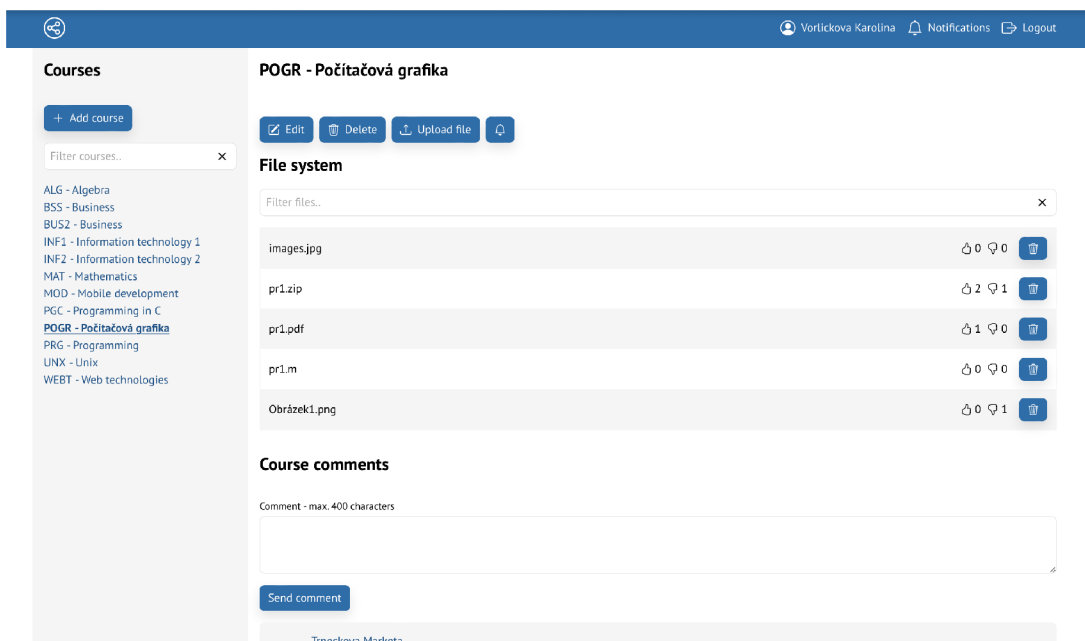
Vorlickova Karolina Notifications Logout

Courses

+ Add course

Filter courses.. ✕

ALG - Algebra
BSS - Business
BUS2 - Business
INF1 - Information technology 1
INF2 - Information technology 2
MAT - Mathematics
MOD - Mobile development
PGC - Programming in C
POGR - Počítačová grafika
PRG - Programming
UNX - Unix
WEBT - Web technologies

POGR - Počítačová grafika

Edit Delete Upload file

File system

Filter files.. ✕

| | | |
|---|---|---|
| images.jpg | 0 | 0 |
| pr1.zip | 2 | 1 |
| pr1.pdf | 1 | 0 |
| pr1.m | 0 | 0 |
| Obrázek1.png | 0 | 1 |

Course comments

Comment - max. 400 characters

Send comment

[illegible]